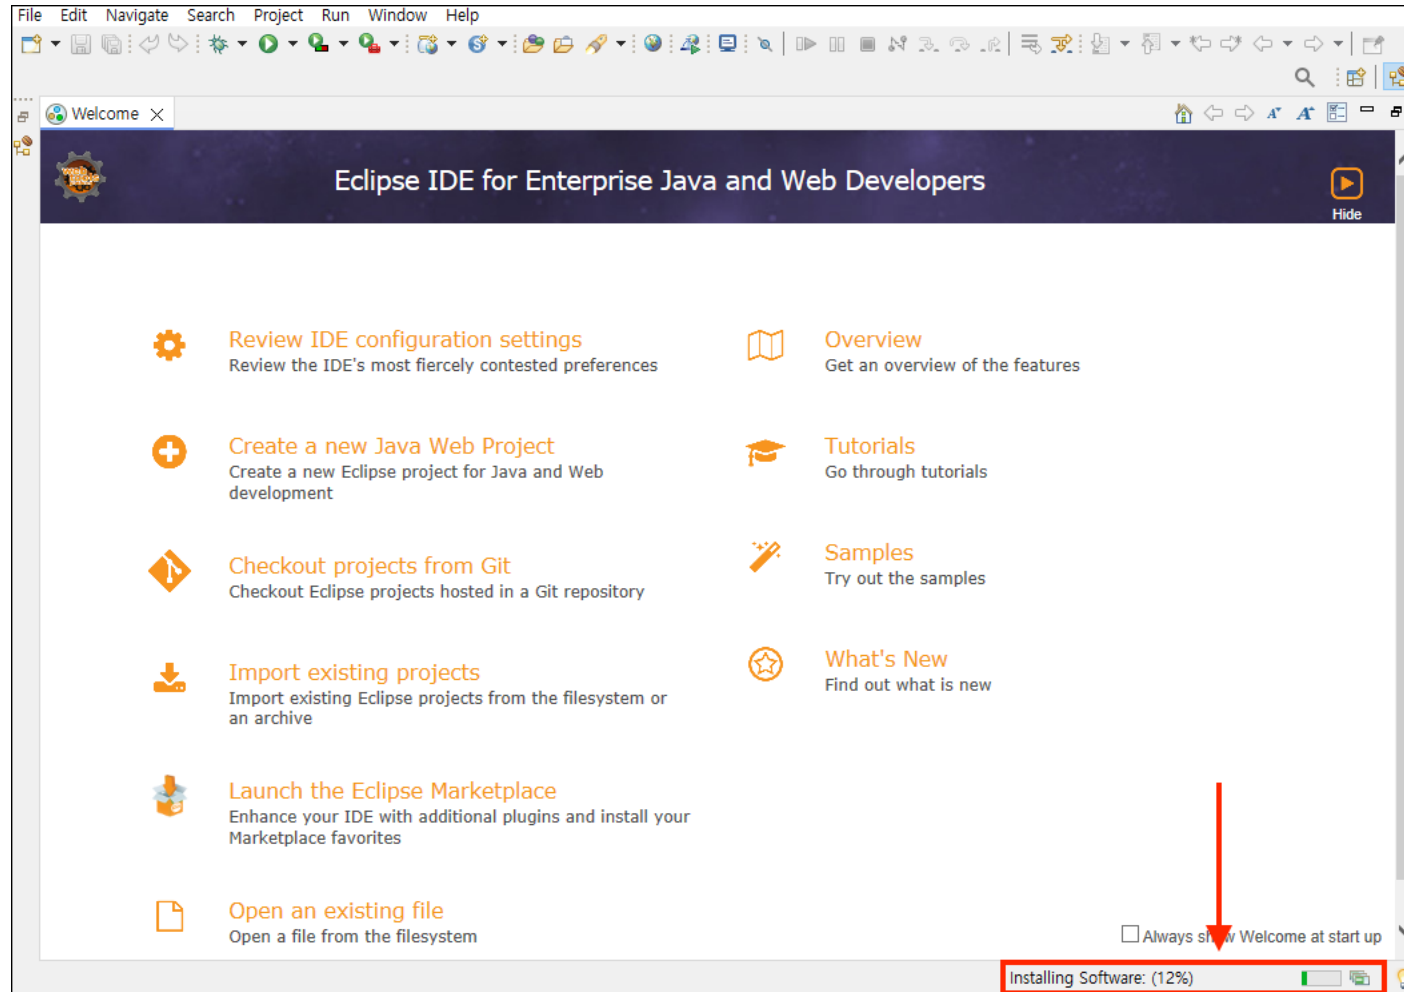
File Edit Navigate Search Project Run Window Help

Welcome

Eclipse IDE for Enterprise Java and Web Developers

Hide

Review IDE configuration settings
Review the IDE's most fiercely contested preferences

Create a new Java Web Project
Create a new Eclipse project for Java and Web development

Checkout projects from Git
Checkout Eclipse projects hosted in a Git repository

Import existing projects
Import existing Eclipse projects from the filesystem or an archive

Launch the Eclipse Marketplace
Enhance your IDE with additional plugins and install your Marketplace favorites

Open an existing file
Open a file from the filesystem

Overview
Get an overview of the features

Tutorials
Go through tutorials

Samples
Try out the samples

What's New
Find out what is new

Always sh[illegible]w Welcome at start up

Installing Software: (12%)